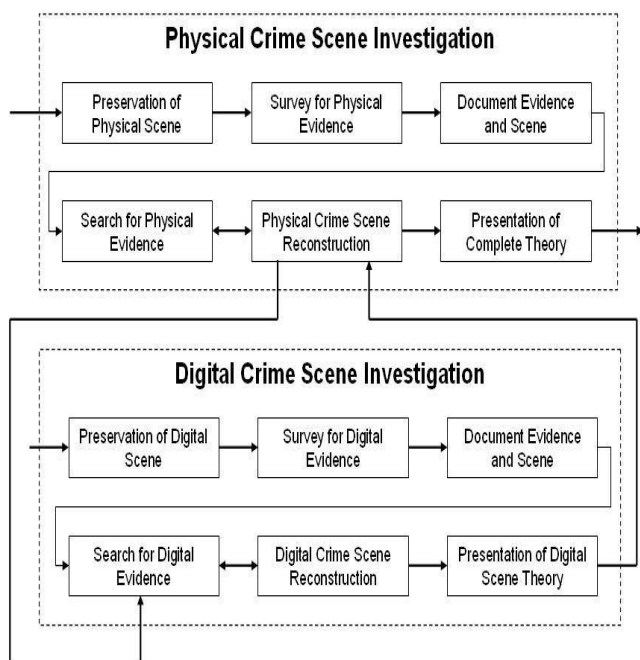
Physical Crime Scene Investigation

Preservation of Physical Scene

Survey for Physical Evidence

Document Evidence and Scene

Search for Physical Evidence

Physical Crime Scene Reconstruction

Presentation of Complete Theory

Digital Crime Scene Investigation

Preservation of Digital Scene

Survey for Digital Evidence

Document Evidence and Scene

Search for Digital Evidence

Digital Crime Scene Reconstruction

Presentation of Digital Scene Theory